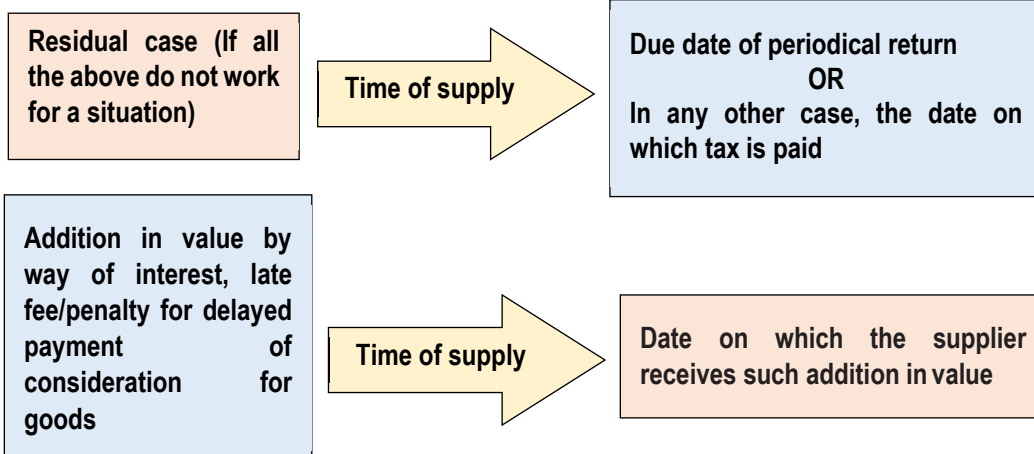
Residual case (If all the above do not work for a situation)

Time of supply

Due date of periodical return
OR
In any other case, the date on which tax is paid

Addition in value by way of interest, late fee/penalty for delayed payment of consideration for goods

Time of supply

Date on which the supplier receives such addition in value